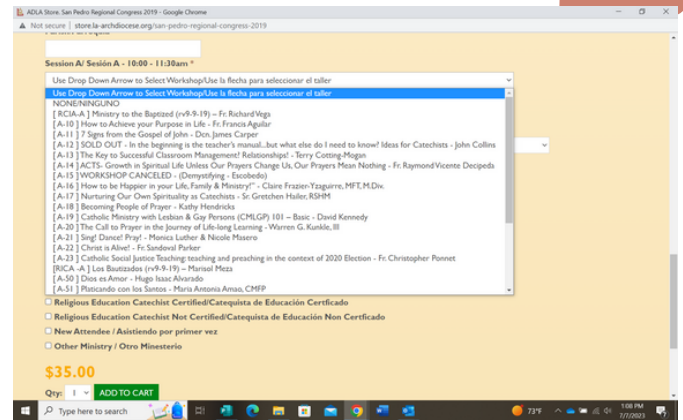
ADLA Store. San Pedro Regional Congress 2019 - Google Chrome
Not secure | store.la-archdiocese.org/san-pedro-regional-congress-2019

Session A/ Sesión A - 10:00 - 11:30am *

Use Drop Down Arrow to Select Workshop/Use la flecha para seleccionar el taller

Use Drop Down Arrow to Select Workshop/Use la flecha para seleccionar el taller
NONE/NINGUNO
[ RCIA-A ] Ministry to the Baptized (rv9-9-19) – Fr. Richard Vega
[ A-10 ] How to Achieve your Purpose in Life - Fr. Francis Aguilar
[ A-11 ] 7 Signs from the Gospel of John - Dcn. James Carper
[ A-12 ] SOLD OUT - In the beginning is the teacher's manual...but what else do I need to know? Ideas for Catechists - John Collins
[ A-13 ] The Key to Successful Classroom Management? Relationships! - Terry Cotting-Mogan
[ A-14 ] ACTS- Growth in Spiritual Life Unless Our Prayers Change Us, Our Prayers Mean Nothing - Fr. Raymond Vicente Decipeds
[ A-15 ] WORKSHOP CANCELED - (Demystifying - Escobedo)
[ A-16 ] How to be Happier in your Life, Family & Ministry!" - Claire Frazier-Yzaguirre, MFT, M.Div.
[ A-17 ] Nurturing Our Own Spirituality as Catechists - Sr. Gretchen Hailer, RSHM
[ A-18 ] Becoming People of Prayer - Kathy Hendricks
[ A-19 ] Catholic Ministry with Lesbian & Gay Persons (CMLGP) 101 – Basic - David Kennedy
[ A-20 ] The Call to Prayer in the Journey of Life-long Learning - Warren G. Kunkle, III
[ A-21 ] Sing! Dance! Pray! - Monica Luther & Nicole Masero
[ A-22 ] Christ is Alive! - Fr. Sandoval Parker
[ A-23 ] Catholic Social Justice Teaching: teaching and preaching in the context of 2020 Election - Fr. Christopher Ponnet
[RICA -A ] Los Bautizados (rv9-9-19) – Marisol Meza
[ A-50 ] Dios es Amor - Hugo Issac Alvarado
[ A-51 ] Platicando con los Santos - María Antonia Amao, CMFP

Religious Education Catechist Certified/Catequista de Educación Certficado
Religious Education Catechist Not Certified/Catequista de Educación Non Certficado
New Attendee / Asistiendo por primer vez
Other Ministry / Otro Ministerio

$35.00
Qty: 1 ADD TO CART

Type here to search
73°F
1:08 PM
7/7/2023